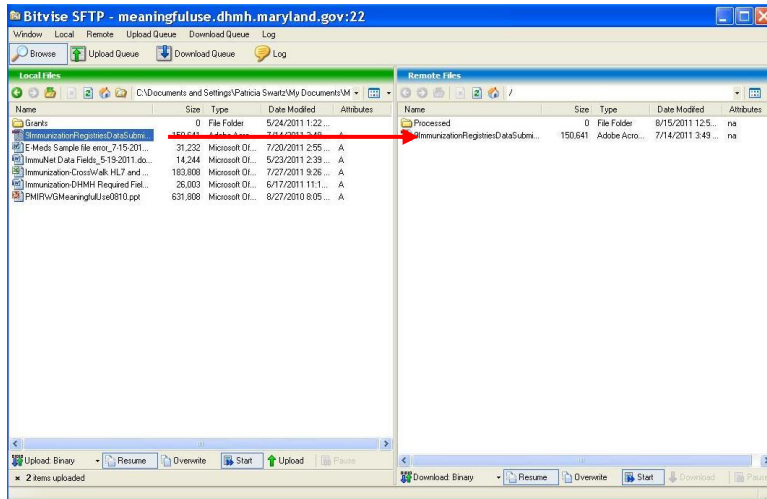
Bitvise SFTP - meaningfuluse.dhmh.maryland.gov:22

Window Local Remote Upload Queue Download Queue Log

Browse Upload Queue Download Queue Log

Local Files

C:\Documents and Settings\Patricia Swartz\My Documents\M

| Name | Size | Type | Date Modified | Attributes |
|---|---|---|---|---|
| Grants | 0 | File Folder | 5/24/2011 1:22 ... | |
| 9ImmunizationRegistriesDataSubmi... | 150,641 | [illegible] | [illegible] | A |
| E-Meds Sample file error_7-15-201... | 31,232 | Microsoft Of... | 7/20/2011 2:55 ... | A |
| ImmuNet Data Fields_5-19-2011.do... | 14,244 | Microsoft Of... | 5/23/2011 2:39 ... | A |
| Immunization-CrossWalk HL7 and ... | 183,808 | Microsoft Of... | 7/27/2011 9:26 ... | A |
| Immunization-DHMH Required Fiel... | 26,003 | Microsoft Of... | 6/17/2011 11:1... | A |
| PMIRWGMeaningfulUse0810.ppt | 631,808 | Microsoft Of... | 8/27/2010 8:05 ... | A |

Remote Files

/

| Name | Size | Type | Date Modified | Attributes |
|---|---|---|---|---|
| Processed | 0 | File Folder | 8/15/2011 12:5... | na |
| 9ImmunizationRegistriesDataSubmi... | 150,641 | Adobe Acro... | 7/14/2011 3:49 ... | na |

Upload: Binary Resume Overwrite Start Upload Pause

Download: Binary Resume Overwrite Start Download Pause

2 items uploaded